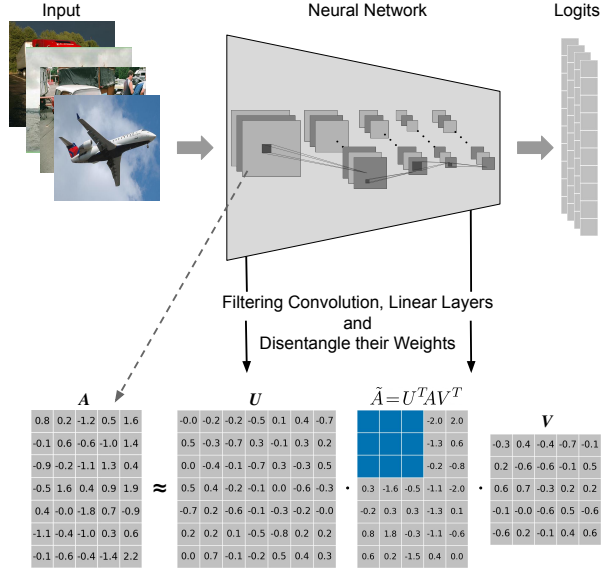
Input

Neural Network

Logits

Filtering Convolution, Linear Layers and Disentangle their Weights

$\boldsymbol{A}$

| 0.8 | 0.2 | -1.2 | 0.5 | 1.6 |
|---|---|---|---|---|
| -0.1 | 0.6 | -0.6 | -1.0 | 1.4 |
| -0.9 | -0.2 | -1.1 | 1.3 | 0.4 |
| -0.5 | 1.6 | 0.4 | 0.9 | 1.9 |
| 0.4 | -0.0 | -1.8 | 0.7 | -0.9 |
| -1.1 | -0.4 | -1.0 | 0.3 | 0.6 |
| -0.1 | -0.6 | -0.4 | -1.4 | 2.2 |

≈

$\boldsymbol{U}$

| -0.0 | -0.2 | -0.2 | -0.5 | 0.1 | 0.4 | -0.7 |
|---|---|---|---|---|---|---|
| 0.5 | -0.3 | -0.7 | 0.3 | -0.1 | 0.3 | 0.2 |
| 0.0 | -0.4 | -0.1 | -0.7 | 0.3 | -0.3 | 0.5 |
| 0.5 | 0.4 | -0.2 | -0.1 | 0.0 | -0.6 | -0.3 |
| -0.7 | 0.2 | -0.6 | -0.1 | -0.3 | -0.2 | -0.0 |
| 0.2 | 0.2 | 0.1 | -0.5 | -0.8 | 0.2 | 0.2 |
| 0.0 | 0.7 | -0.1 | -0.2 | 0.5 | 0.4 | 0.3 |

·

$\tilde{A} = U^T A V^T$

| | | | -2.0 | 2.0 |
|---|---|---|---|---|
| | | | -1.3 | 0.6 |
| | | | -0.2 | -0.8 |
| 0.3 | -1.6 | -0.5 | -1.1 | -2.0 |
| -0.2 | 0.3 | 0.3 | -1.3 | 0.1 |
| 0.8 | 1.8 | -0.3 | -1.1 | -0.6 |
| 0.6 | 0.2 | -1.5 | 0.4 | 0.0 |

·

$\boldsymbol{V}$

| -0.3 | 0.4 | -0.4 | -0.7 | -0.1 |
|---|---|---|---|---|
| 0.2 | -0.6 | -0.6 | -0.1 | 0.5 |
| 0.6 | 0.7 | -0.3 | 0.2 | 0.2 |
| -0.1 | -0.0 | -0.6 | 0.5 | -0.6 |
| -0.6 | 0.2 | -0.1 | 0.4 | 0.6 |